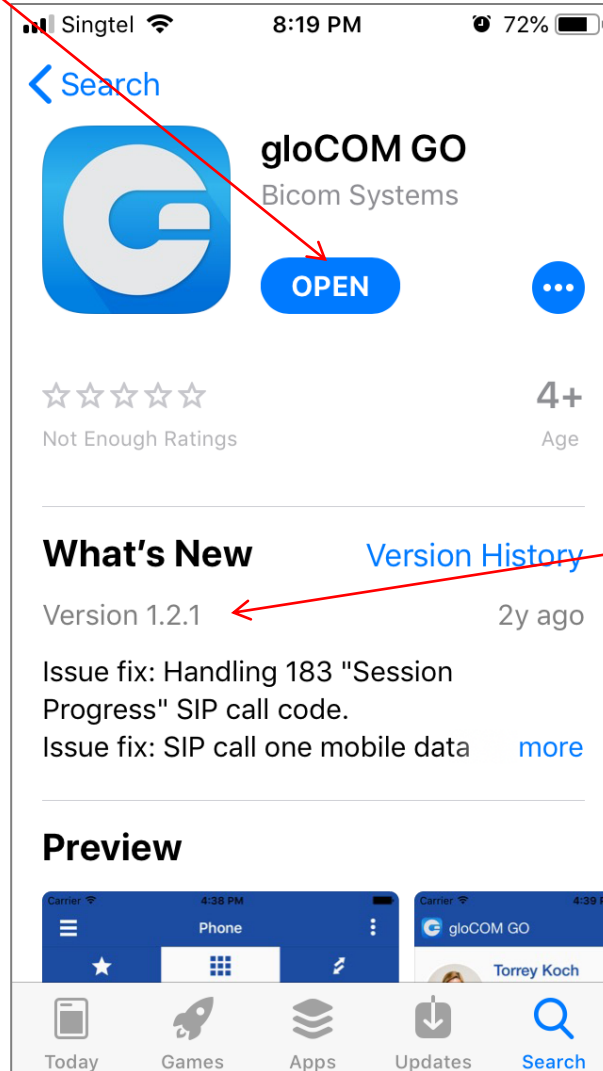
Singtel 8:19 PM 72%

Search

gloCOM GO
Bicom Systems

OPEN

4+
Not Enough Ratings
Age

What's New
Version History
Version 1.2.1
2y ago

Issue fix: Handling 183 "Session Progress" SIP call code.
Issue fix: SIP call one mobile data
more

Preview

Carrier 4:38 PM
Phone

Carrier 4:39
gloCOM GO
Torrey Koch

Today
Games
Apps
Updates
Search